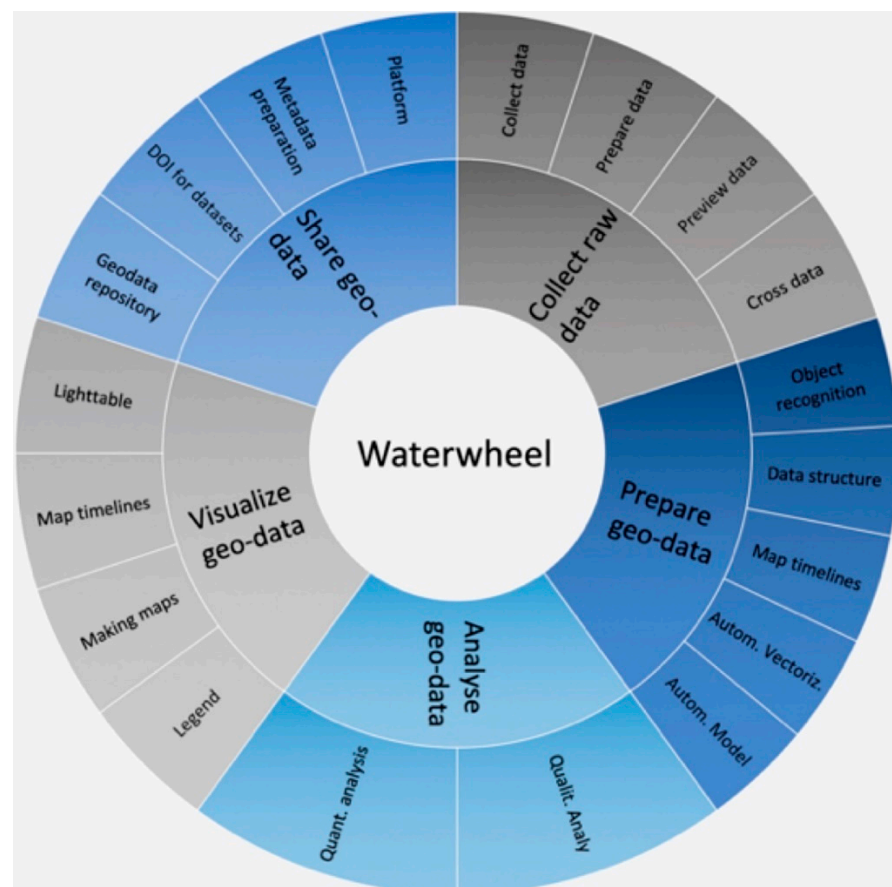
Waterwheel

Collect raw data

Collect data

Prepare data

Preview data

Cross data

Prepare geo-data

Object recognition

Data structure

Map timelines

Autom. Vectoriz.

Autom. Model

Analyse geo-data

Qualit. Analy

Quant. analysis

Visualize geo-data

Legend

Making maps

Map timelines

Lighttable

Share geo-data

Geodata repository

DOI for datasets

Metadata preparation

Platform